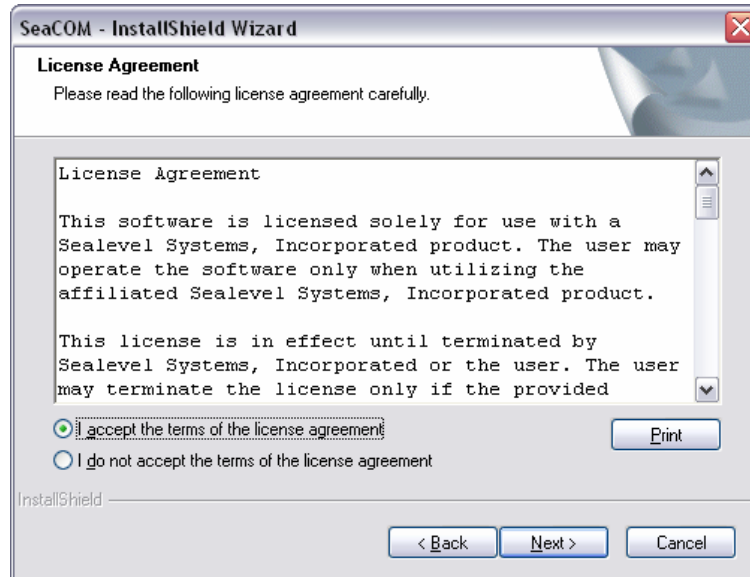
SeaCOM - InstallShield Wizard

License Agreement

Please read the following license agreement carefully.

License Agreement

This software is licensed solely for use with a Sealevel Systems, Incorporated product. The user may operate the software only when utilizing the affiliated Sealevel Systems, Incorporated product.

This license is in effect until terminated by Sealevel Systems, Incorporated or the user. The user may terminate the license only if the provided

I accept the terms of the license agreement

I do not accept the terms of the license agreement

Print

InstallShield

< Back

Next >

Cancel